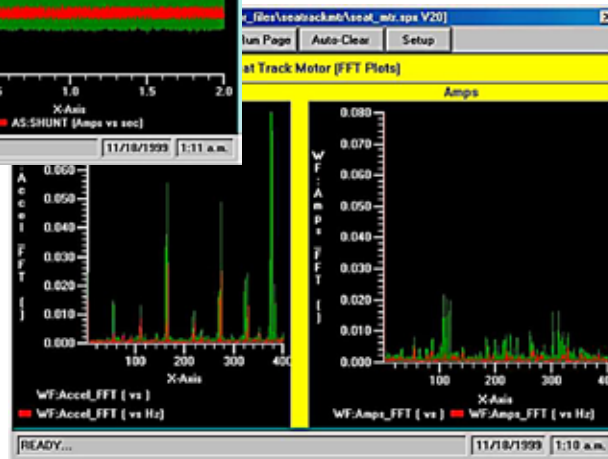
.5 1.0 1.5 2.0
X-Axis
AS:SHUNT (Amps vs sec)
11/18/1999 1:11 a.m.

r_files\seatrackmt\seat_mtr.spx V20]
Run Page Auto-Clear Setup
at Track Motor [FFT Plots]
Amps

WF:Accel_FFT [ ]
0.060
0.050
0.040
0.030
0.020
0.010
0.000
100 200 300 400
X-Axis
WF:Accel_FFT ( vs )
WF:Accel_FFT ( vs Hz)

WF:Amps_FFT [ ]
0.080
0.070
0.060
0.050
0.040
0.030
0.020
0.010
0.000
100 200 300 40
X-Axis
WF:Amps_FFT ( vs ) WF:Amps_FFT ( vs Hz)

READY...
11/18/1999 1:10 a.m.